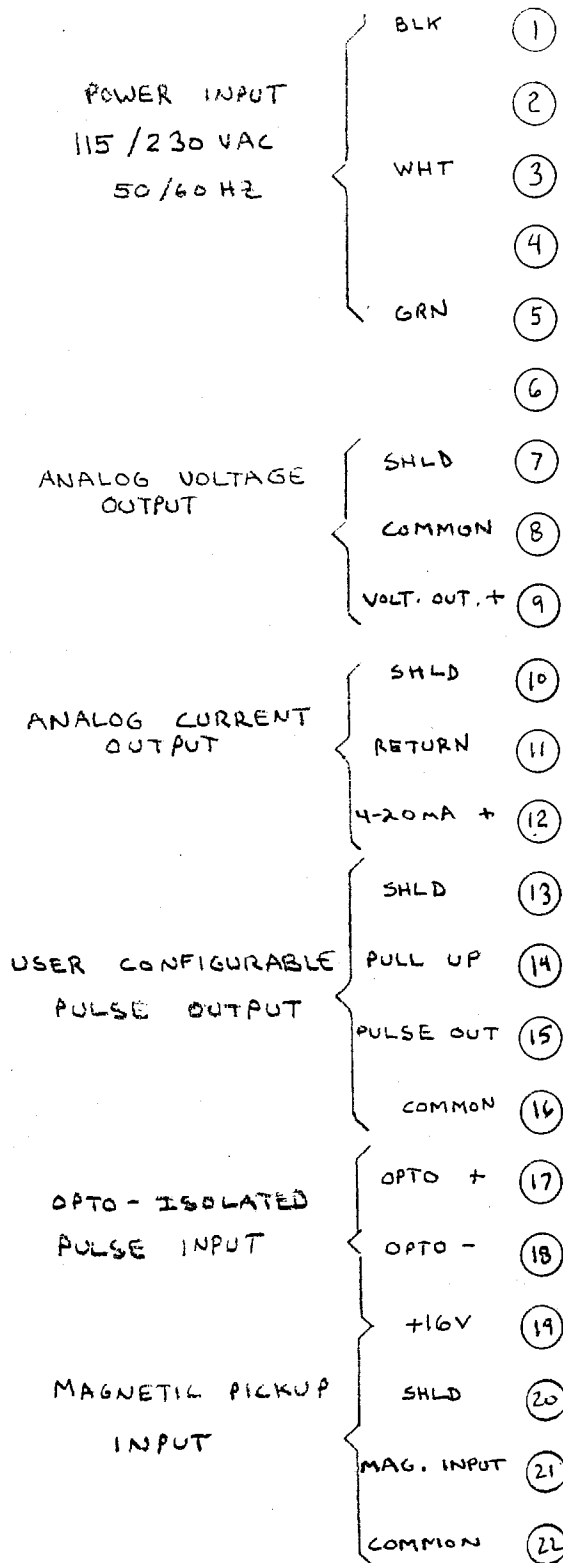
POWER INPUT
115 / 230 VAC
50/60 HZ

BLK ①
②
WHT ③
④
GRN ⑤
⑥

ANALOG VOLTAGE OUTPUT

SHLD ⑦
COMMON ⑧
VOLT. OUT. + ⑨

ANALOG CURRENT OUTPUT

SHLD ⑩
RETURN ⑪
4-20mA + ⑫

USER CONFIGURABLE PULSE OUTPUT

SHLD ⑬
PULL UP ⑭
PULSE OUT ⑮
COMMON ⑯

OPTO - ISOLATED PULSE INPUT

OPTO + ⑰
OPTO - ⑱

MAGNETIC PICKUP INPUT

+16V ⑲
SHLD ⑳
MAG. INPUT ㉑
COMMON ㉒